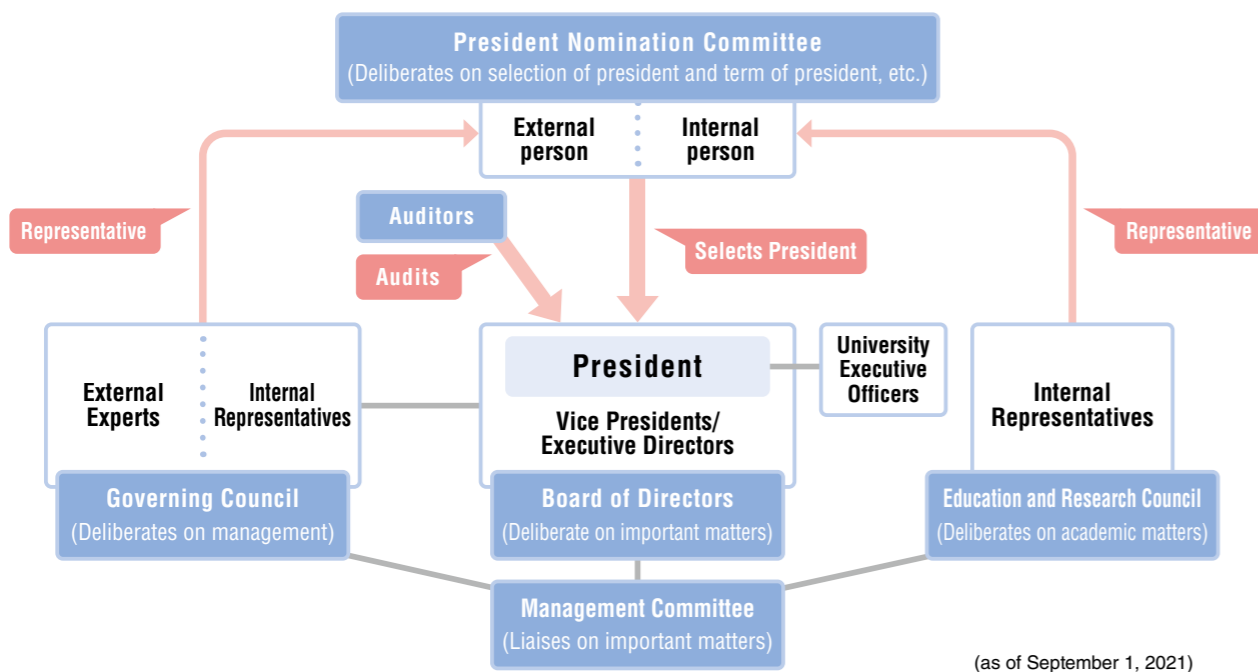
President Nomination Committee
(Deliberates on selection of president and term of president, etc.)

External person

Internal person

Representative

Auditors

Audits

Selects President

Representative

External Experts

Internal Representatives

President

University Executive Officers

Vice Presidents/ Executive Directors

Internal Representatives

Governing Council
(Deliberates on management)

Board of Directors
(Deliberate on important matters)

Education and Research Council
(Deliberates on academic matters)

Management Committee
(Liaises on important matters)

(as of September 1, 2021)